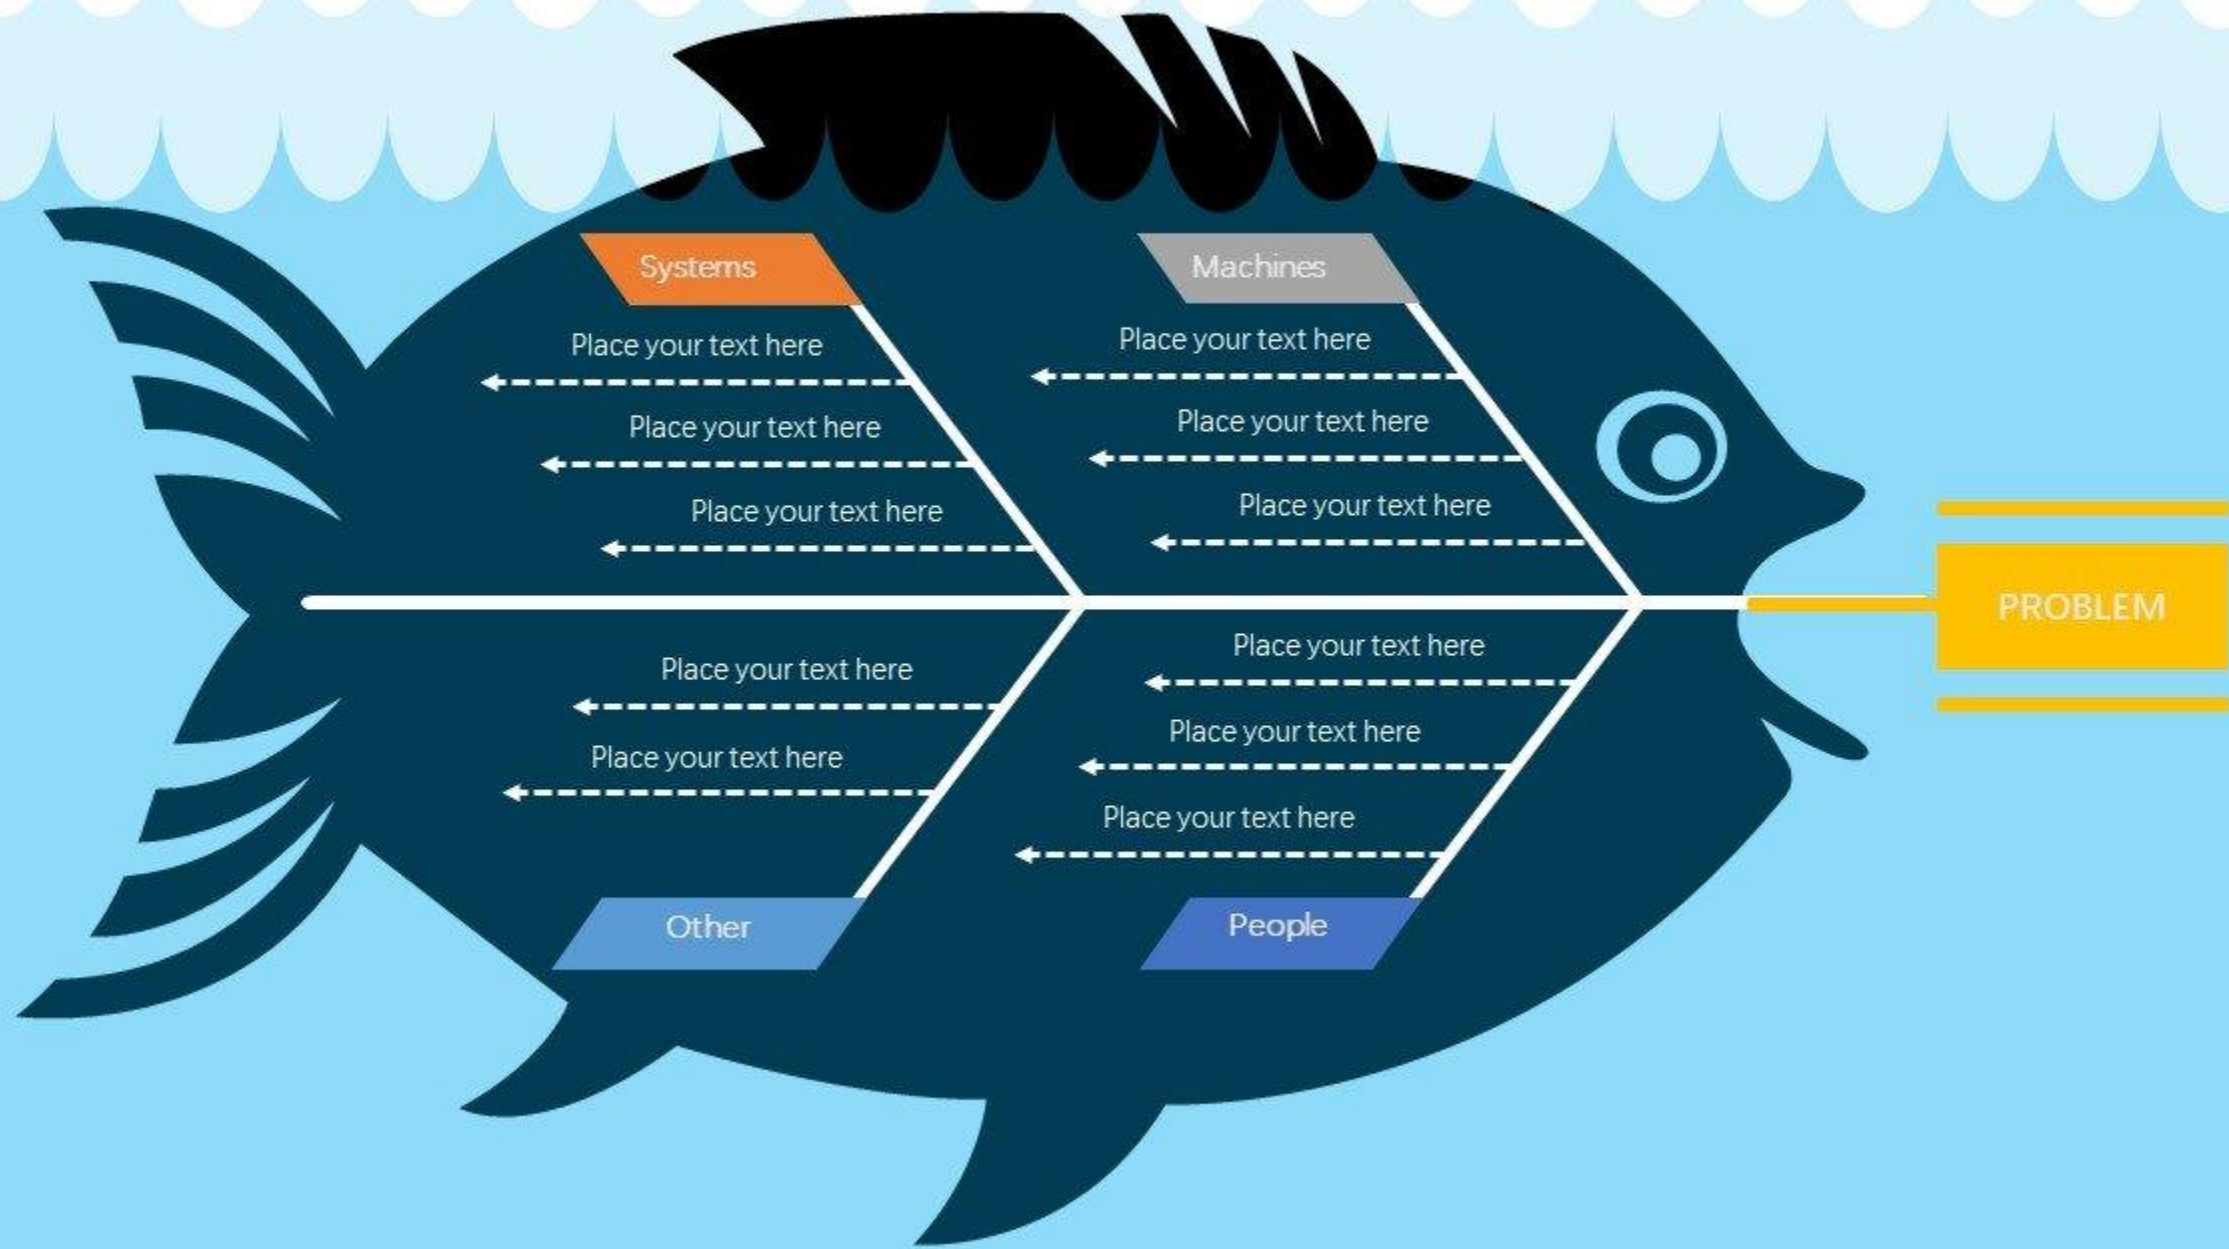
Systems

Place your text here

Place your text here

Place your text here

Machines

Place your text here

Place your text here

Place your text here

PROBLEM

Place your text here

Place your text here

Other

Place your text here

Place your text here

Place your text here

People